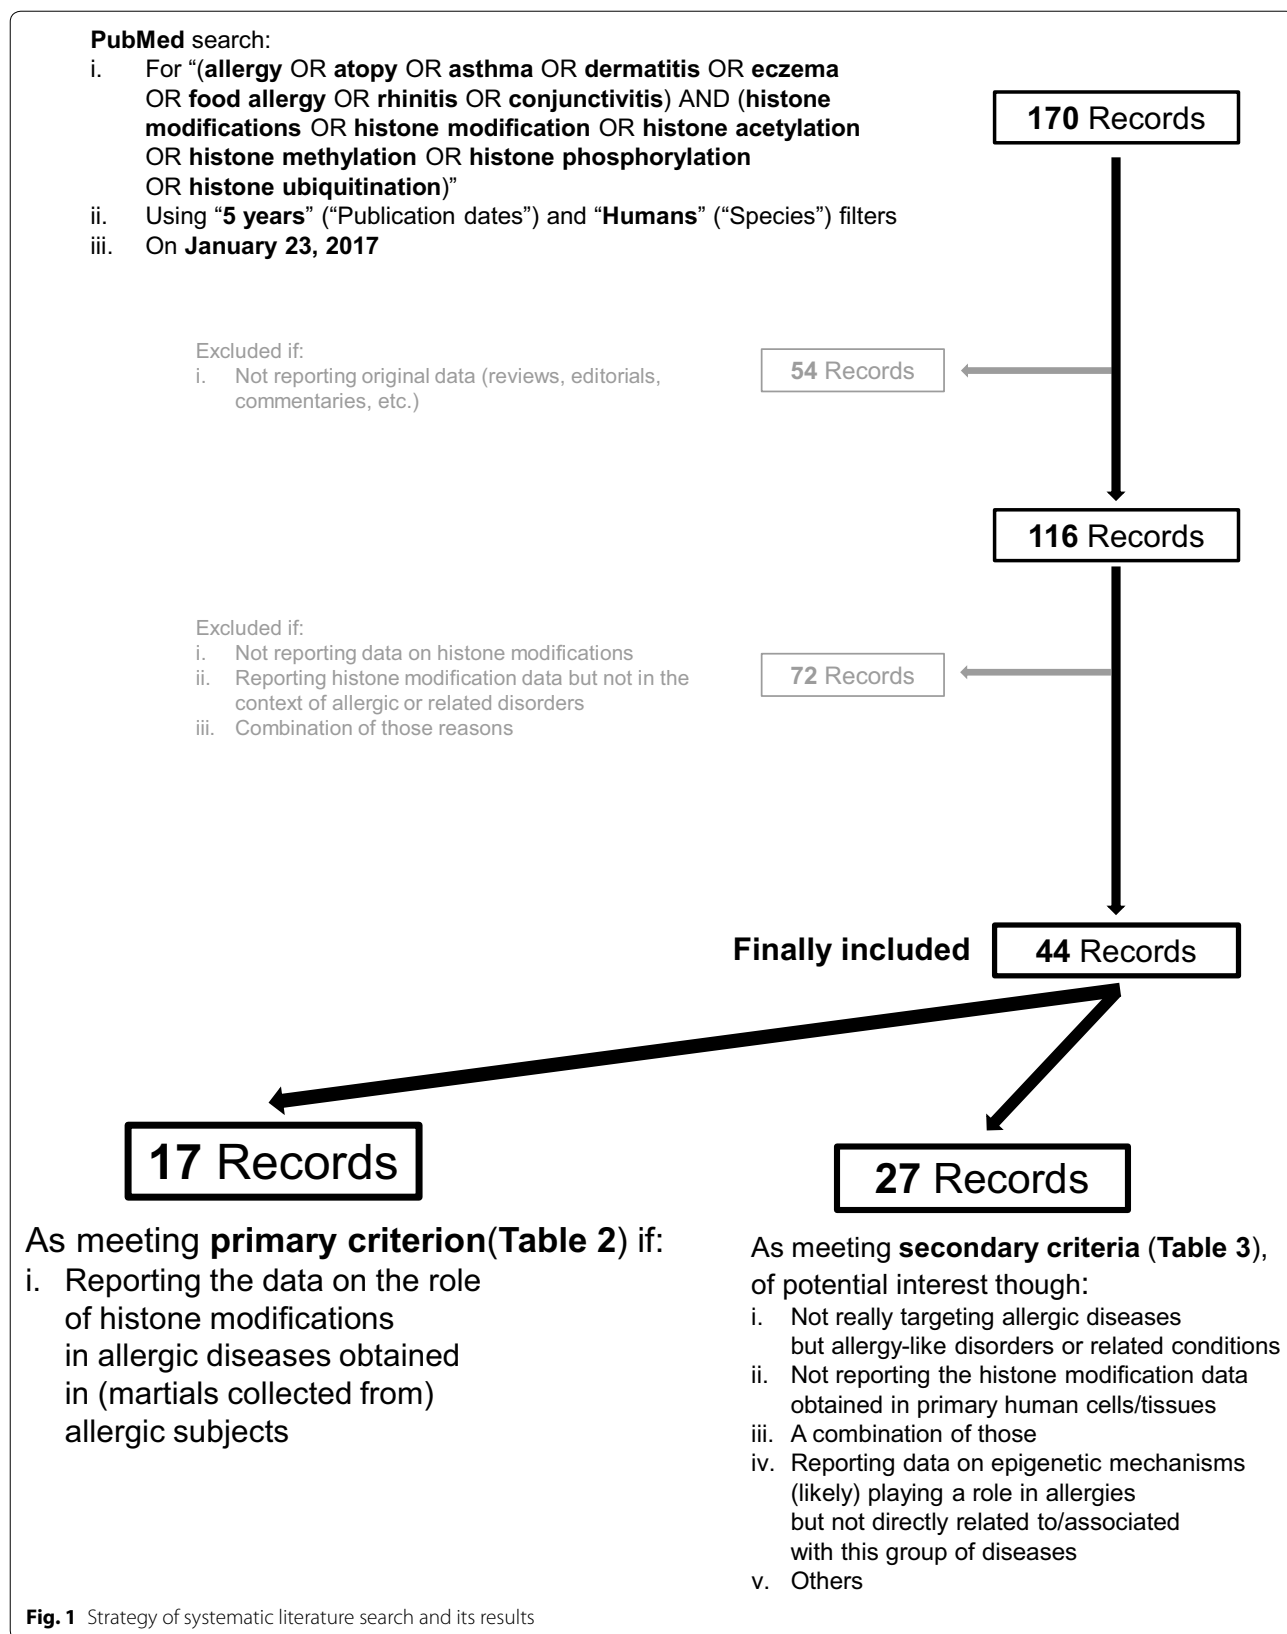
PubMed search:
i. For "(allergy OR atopy OR asthma OR dermatitis OR eczema OR food allergy OR rhinitis OR conjunctivitis) AND (histone modifications OR histone modification OR histone acetylation OR histone methylation OR histone phosphorylation OR histone ubiquitination)"
ii. Using "5 years" ("Publication dates") and "Humans" ("Species") filters
iii. On January 23, 2017

170 Records

Excluded if:
i. Not reporting original data (reviews, editorials, commentaries, etc.)

54 Records

116 Records

Excluded if:
i. Not reporting data on histone modifications
ii. Reporting histone modification data but not in the context of allergic or related disorders
iii. Combination of those reasons

72 Records

Finally included

44 Records

17 Records

27 Records

As meeting primary criterion(Table 2) if:
i. Reporting the data on the role of histone modifications in allergic diseases obtained in (martials collected from) allergic subjects

As meeting secondary criteria (Table 3), of potential interest though:
i. Not really targeting allergic diseases but allergy-like disorders or related conditions
ii. Not reporting the histone modification data obtained in primary human cells/tissues
iii. A combination of those
iv. Reporting data on epigenetic mechanisms (likely) playing a role in allergies but not directly related to/associated with this group of diseases
v. Others

Fig. 1 Strategy of systematic literature search and its results